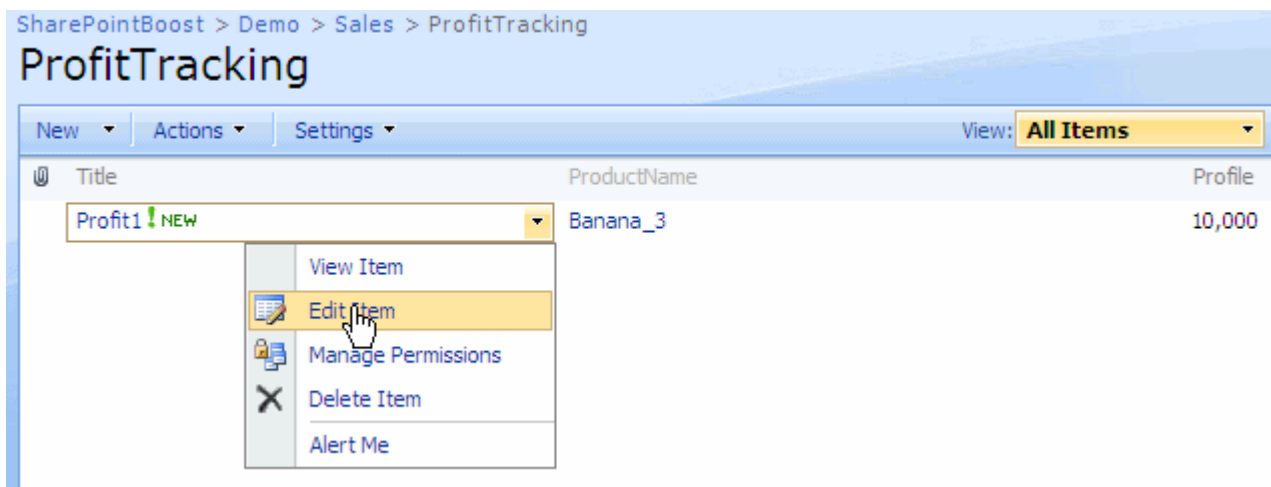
SharePointBoost > Demo > Sales > ProfitTracking

ProfitTracking

New ▾ | Actions ▾ | Settings ▾ View: All Items

| Title | ProductName | Profile |
|---|---|---|
| Profit1 ! NEW | Banana_3 | 10,000 |

View Item
Edit Item
Manage Permissions
Delete Item
Alert Me